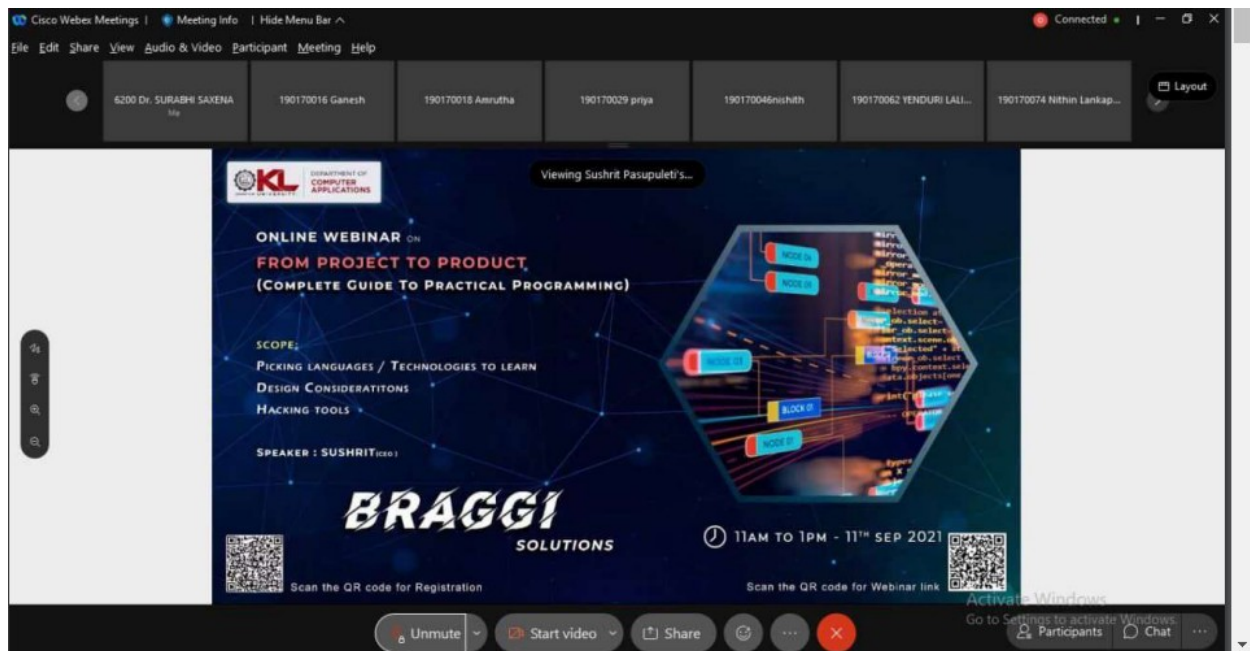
Cisco Webex Meetings | Meeting Info | Hide Menu Bar ^

Connected

File Edit Share View Audio & Video Participant Meeting Help

6200 Dr. SURABHI SAXENA
Me

190170016 Ganesh

190170018 Amrutha

190170029 priya

190170046nishith

190170062 YENDURI LALI...

190170074 Nithin Lankap...

Layout

Viewing Sushrit Pasupuleti's...

KL DEPARTMENT OF COMPUTER APPLICATIONS

ONLINE WEBINAR ON
FROM PROJECT TO PRODUCT
(COMPLETE GUIDE TO PRACTICAL PROGRAMMING)

SCOPE:
PICKING LANGUAGES / TECHNOLOGIES TO LEARN
DESIGN CONSIDERATITONS
HACKING TOOLS

SPEAKER : SUSHRIT(CEO)

NODE 04
NODE 05
NODE 03
BLOCK 01
NODE 07

BRAGGI
SOLUTIONS

11AM TO 1PM - 11TH SEP 2021

Scan the QR code for Registration

Scan the QR code for Webinar link

Activate Windows
Go to Settings to activate Windows.

Unmute

Start video

Share

Participants

Chat